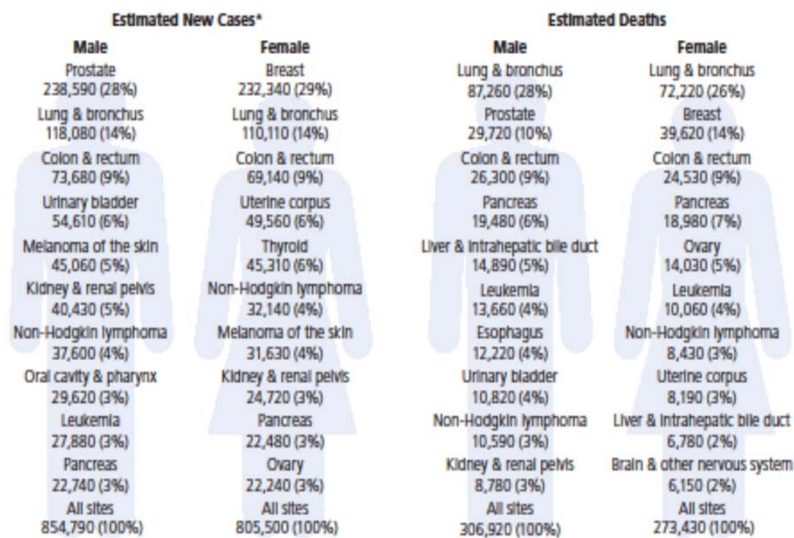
Estimated New Cases*

Male
Prostate 238,590 (28%)
Lung & bronchus 118,080 (14%)
Colon & rectum 73,680 (9%)
Urinary bladder 54,610 (6%)
Melanoma of the skin 45,060 (5%)
Kidney & renal pelvis 40,430 (5%)
Non-Hodgkin lymphoma 37,600 (4%)
Oral cavity & pharynx 29,620 (3%)
Leukemia 27,880 (3%)
Pancreas 22,740 (3%)
All sites 854,790 (100%)

Female
Breast 232,340 (29%)
Lung & bronchus 110,110 (14%)
Colon & rectum 69,140 (9%)
Uterine corpus 49,560 (6%)
Thyroid 45,310 (6%)
Non-Hodgkin lymphoma 32,140 (4%)
Melanoma of the skin 31,630 (4%)
Kidney & renal pelvis 24,720 (3%)
Pancreas 22,480 (3%)
Ovary 22,240 (3%)
All sites 805,500 (100%)

Estimated Deaths

Male
Lung & bronchus 87,260 (28%)
Prostate 29,720 (10%)
Colon & rectum 26,300 (9%)
Pancreas 19,480 (6%)
Liver & intrahepatic bile duct 14,890 (5%)
Leukemia 13,660 (4%)
Esophagus 12,220 (4%)
Urinary bladder 10,820 (4%)
Non-Hodgkin lymphoma 10,590 (3%)
Kidney & renal pelvis 8,780 (3%)
All sites 306,920 (100%)

Female
Lung & bronchus 72,220 (26%)
Breast 39,620 (14%)
Colon & rectum 24,530 (9%)
Pancreas 18,980 (7%)
Ovary 14,030 (5%)
Leukemia 10,060 (4%)
Non-Hodgkin lymphoma 8,430 (3%)
Uterine corpus 8,190 (3%)
Liver & intrahepatic bile duct 6,780 (2%)
Brain & other nervous system 6,150 (2%)
All sites 273,430 (100%)